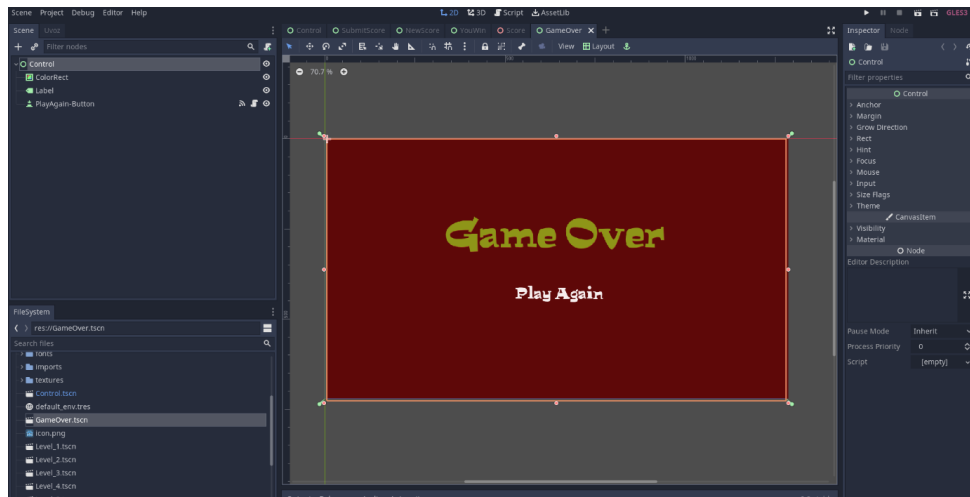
Scene Project Debug Editor Help

2D 3D Script AssetLib

GLES3

Scene Import

Filter nodes

Control
ColorRect
Label
PlayAgain-Button

Control SubmitScore NewScore YouWin Score GameOver

View Layout

70.7 %

Game Over

Play Again

FileSystem

res://GameOver.tscn

Search files

fonts
imports
textures
Control.tscn
default_env.tres
GameOver.tscn
icon.png
Level_1.tscn
Level_2.tscn
Level_3.tscn
Level_4.tscn

Inspector Node

Control

Filter properties

Control
Anchor
Margin
Grow Direction
Rect
Hint
Focus
Mouse
Input
Size Flags
Theme
CanvasItem
Visibility
Material
Node
Editor Description

Pause Mode Inherit
Process Priority 0
Script [empty]